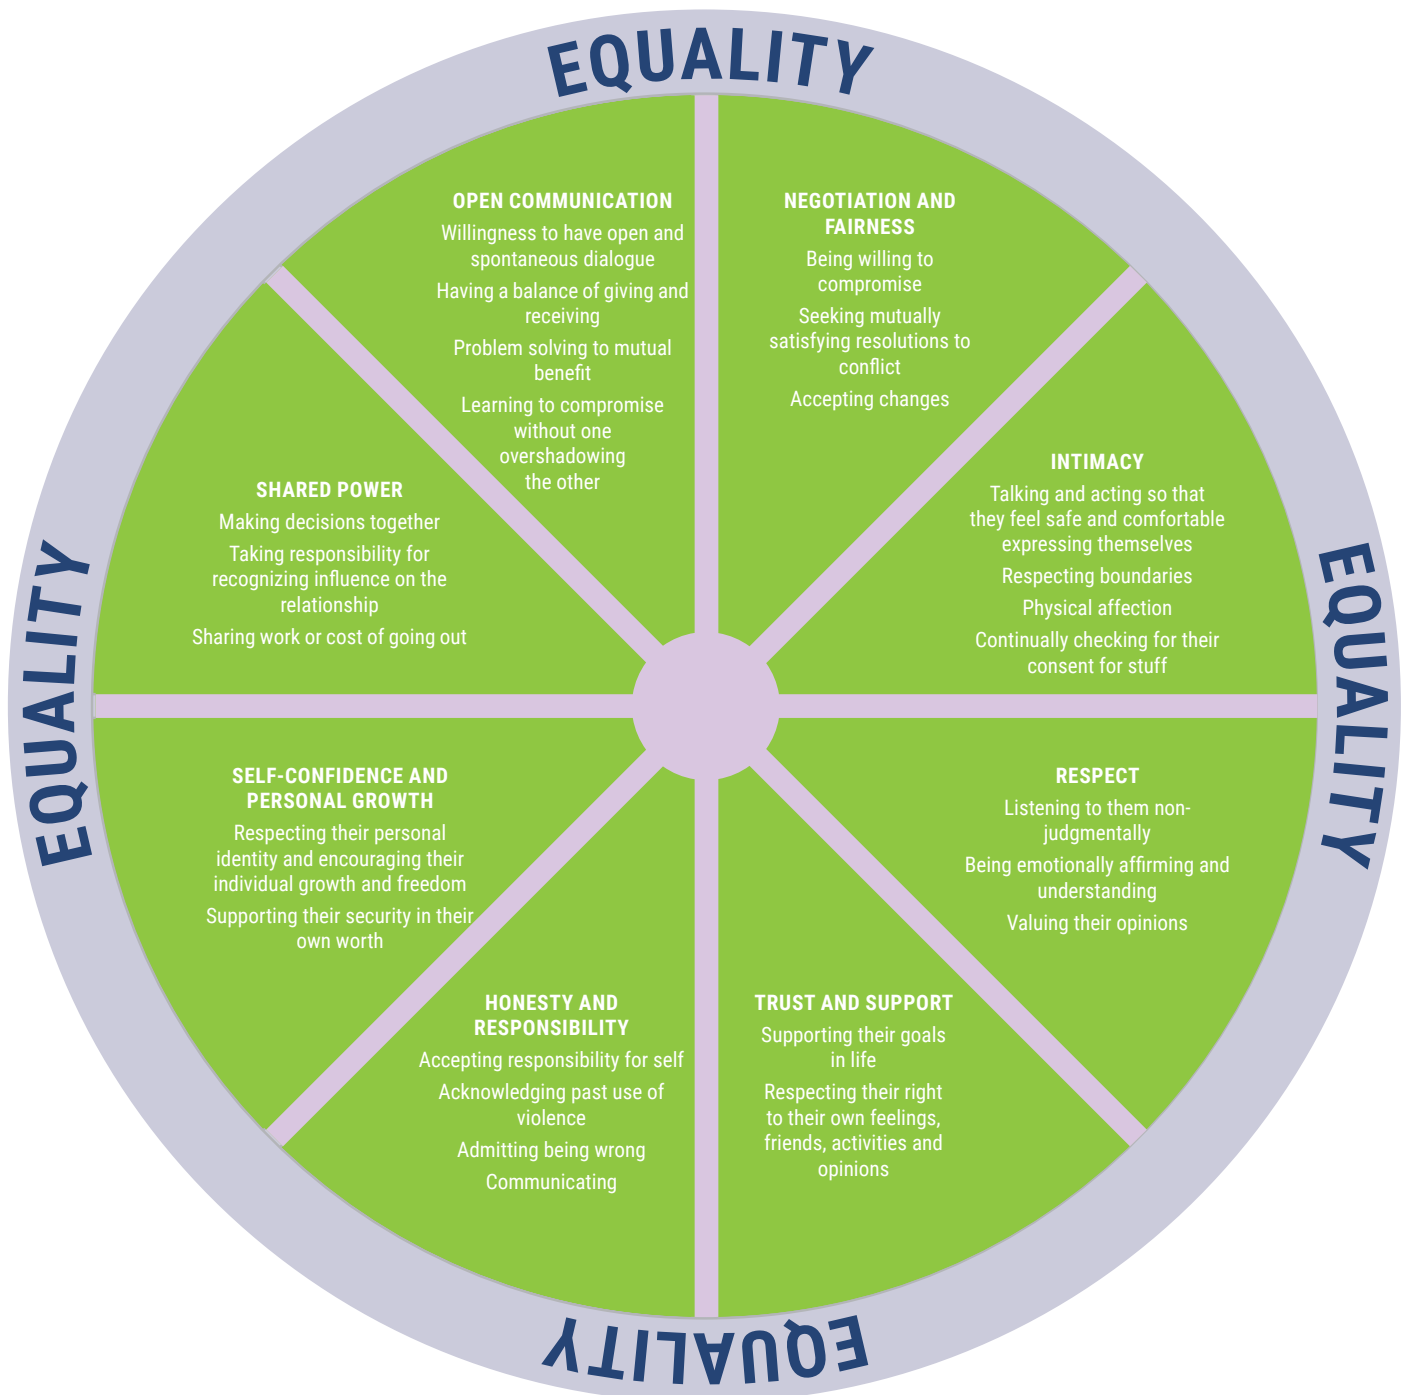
EQUALITY

OPEN COMMUNICATION
Willingness to have open and spontaneous dialogue
Having a balance of giving and receiving
Problem solving to mutual benefit
Learning to compromise without one overshadowing the other

NEGOTIATION AND FAIRNESS
Being willing to compromise
Seeking mutually satisfying resolutions to conflict
Accepting changes

INTIMACY
Talking and acting so that they feel safe and comfortable expressing themselves
Respecting boundaries
Physical affection
Continually checking for their consent for stuff

EQUALITY

RESPECT
Listening to them non-judgmentally
Being emotionally affirming and understanding
Valuing their opinions

TRUST AND SUPPORT
Supporting their goals in life
Respecting their right to their own feelings, friends, activities and opinions

EQUALITY

HONESTY AND RESPONSIBILITY
Accepting responsibility for self
Acknowledging past use of violence
Admitting being wrong
Communicating

SELF-CONFIDENCE AND PERSONAL GROWTH
Respecting their personal identity and encouraging their individual growth and freedom
Supporting their security in their own worth

EQUALITY

SHARED POWER
Making decisions together
Taking responsibility for recognizing influence on the relationship
Sharing work or cost of going out